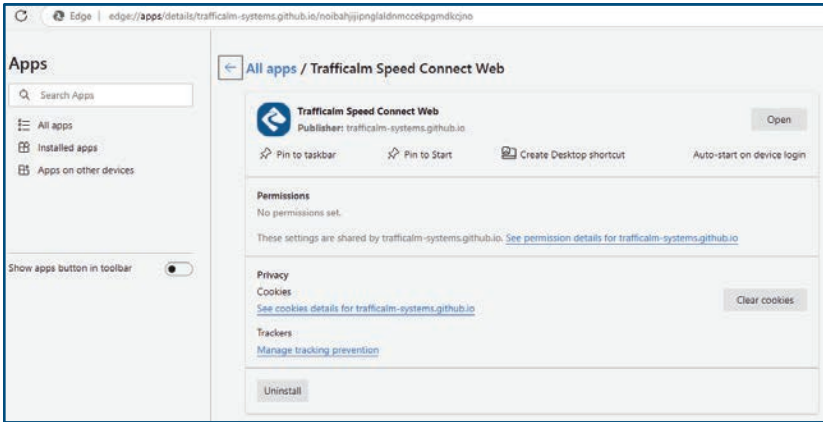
Edge | edge://apps/details/trafficalm-systems.github.io/noibahjjipnglaldnmccekpgmdkcjno

Apps

Search Apps

All apps

Installed apps

Apps on other devices

Show apps button in toolbar

All apps / Trafficalm Speed Connect Web

Trafficalm Speed Connect Web

Publisher: trafficalm-systems.github.io

Open

Pin to taskbar

Pin to Start

Create Desktop shortcut

Auto-start on device login

Permissions

No permissions set.

These settings are shared by trafficalm-systems.github.io. See permission details for trafficalm-systems.github.io

Privacy

Cookies

See cookies details for trafficalm-systems.github.io

Clear cookies

Trackers

Manage tracking prevention

Uninstall